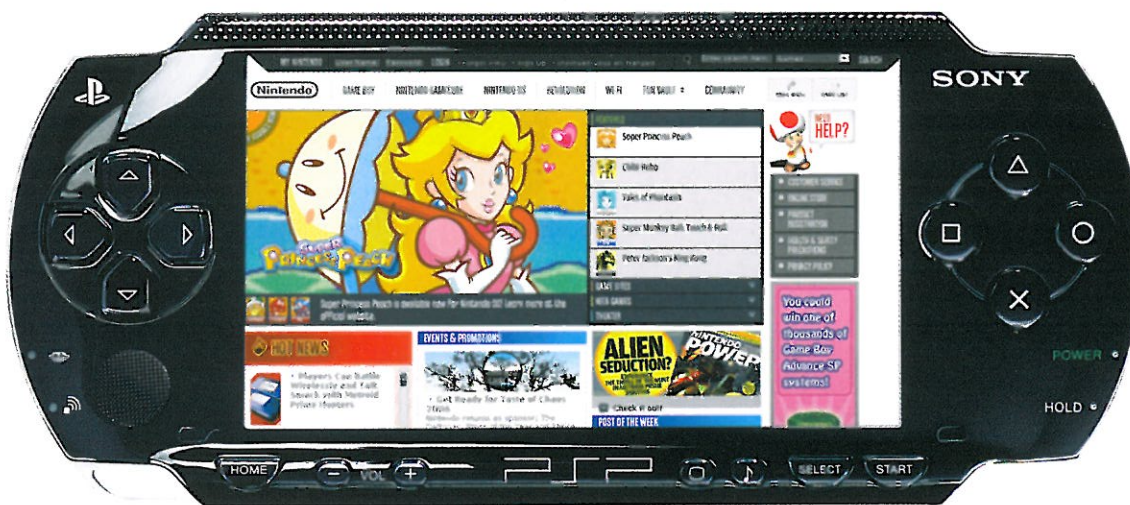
SONY

Nintendo GAME BOY NINTENDO GAMECUBE NINTENDO DS REVOLUTION WI-FI FUN STUFF COMMUNITY

FEATURED
Super Princess Peach
Chibi-Robo
Tales of Phantasia
Super Monkey Ball: Touch & Roll
Peter Jackson's King Kong

GAME SITES
NEW GAMES
THEATER

Super Princess Peach is available now for Nintendo DS! Learn more at the official website.

NEED HELP?

CUSTOMER SERVICE
ONLINE STORE
PRODUCT REGISTRATION
HEALTH & SAFETY PRECAUTIONS
PRIVACY POLICY

HOT NEWS
Players Can Battle Wirelessly and Talk Smack with Metroid Prime Hunters

EVENTS & PROMOTIONS
Get Ready for Taste of Chaos 2006
Nintendo returns as sponsor. The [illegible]

NINTENDO POWER
ALIEN SEDUCTION?
Check it out!

POST OF THE WEEK

You could win one of thousands of Game Boy Advance SP systems!

POWER
HOLD
HOME VOL SELECT START
PSP